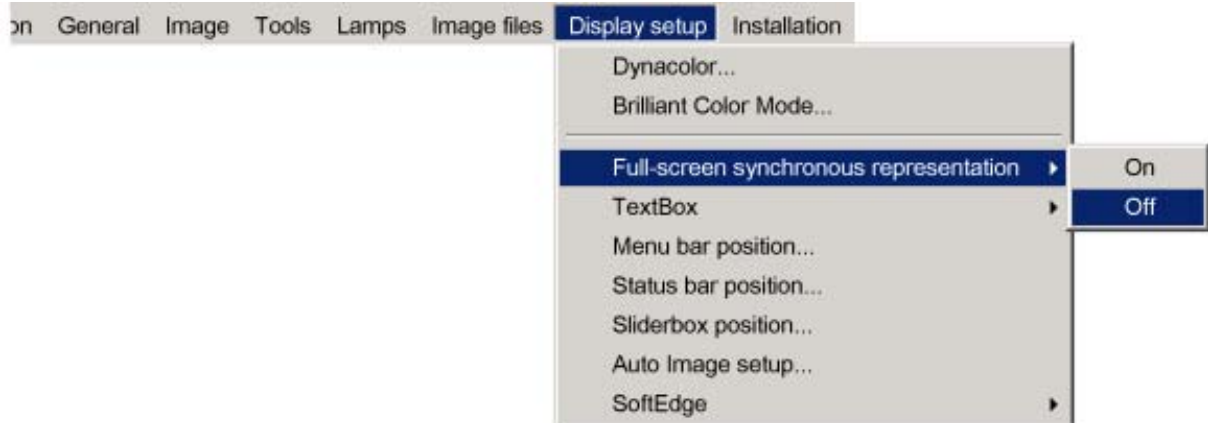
on General Image Tools Lamps Image files Display setup Installation

Dynacolor...
Brilliant Color Mode...

Full-screen synchronous representation
TextBox
Menu bar position...
Status bar position...
Sliderbox position...
Auto Image setup...
SoftEdge

On
Off